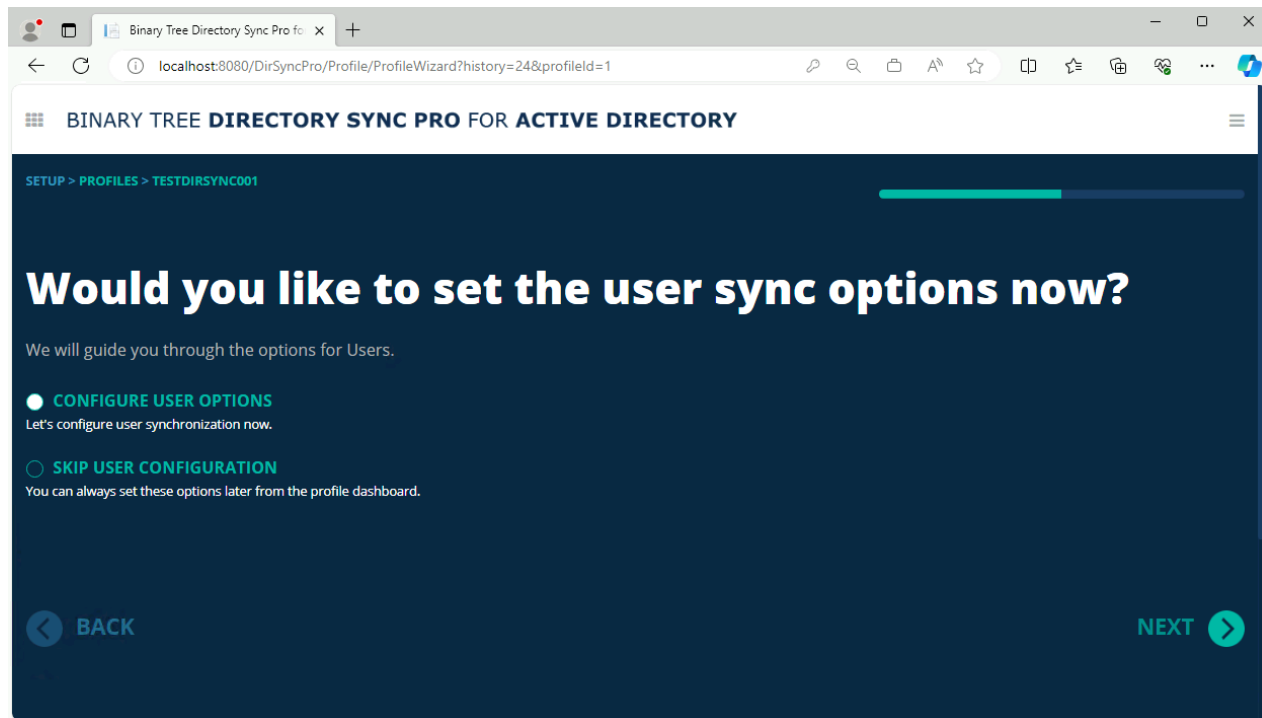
Binary Tree Directory Sync Pro fo

localhost:8080/DirSyncPro/Profile/ProfileWizard?history=24&profileId=1

BINARY TREE DIRECTORY SYNC PRO FOR ACTIVE DIRECTORY

SETUP > PROFILES > TESTDIRSYNC001

Would you like to set the user sync options now?

We will guide you through the options for Users.

CONFIGURE USER OPTIONS
Let's configure user synchronization now.

SKIP USER CONFIGURATION
You can always set these options later from the profile dashboard.

BACK

NEXT